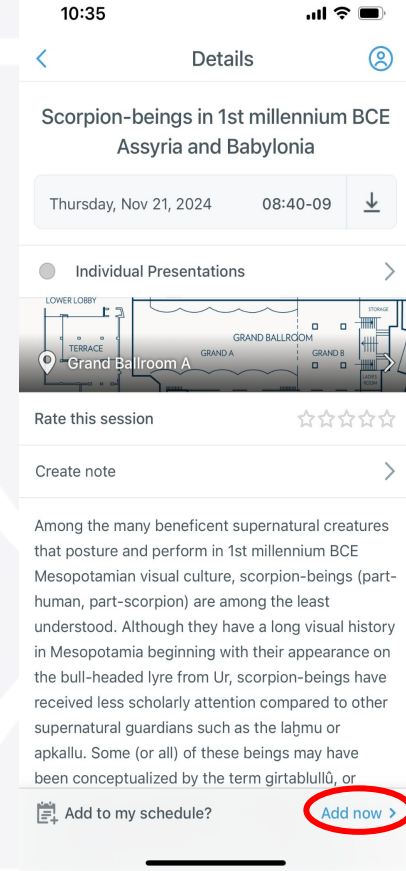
10:35

Details

Scorpion-beings in 1st millennium BCE Assyria and Babylonia

Thursday, Nov 21, 2024 08:40-09

Individual Presentations

LOWER LOBBY
TERRACE
GRAND BALLROOM
STORAGE
GRAND A
GRAND B
LADIES ROOM

Grand Ballroom A

Rate this session

Create note

Among the many beneficent supernatural creatures that posture and perform in 1st millennium BCE Mesopotamian visual culture, scorpion-beings (part-human, part-scorpion) are among the least understood. Although they have a long visual history in Mesopotamia beginning with their appearance on the bull-headed lyre from Ur, scorpion-beings have received less scholarly attention compared to other supernatural guardians such as the laḫmu or apkallu. Some (or all) of these beings may have been conceptualized by the term girtablullû, or

Add to my schedule?

Add now >